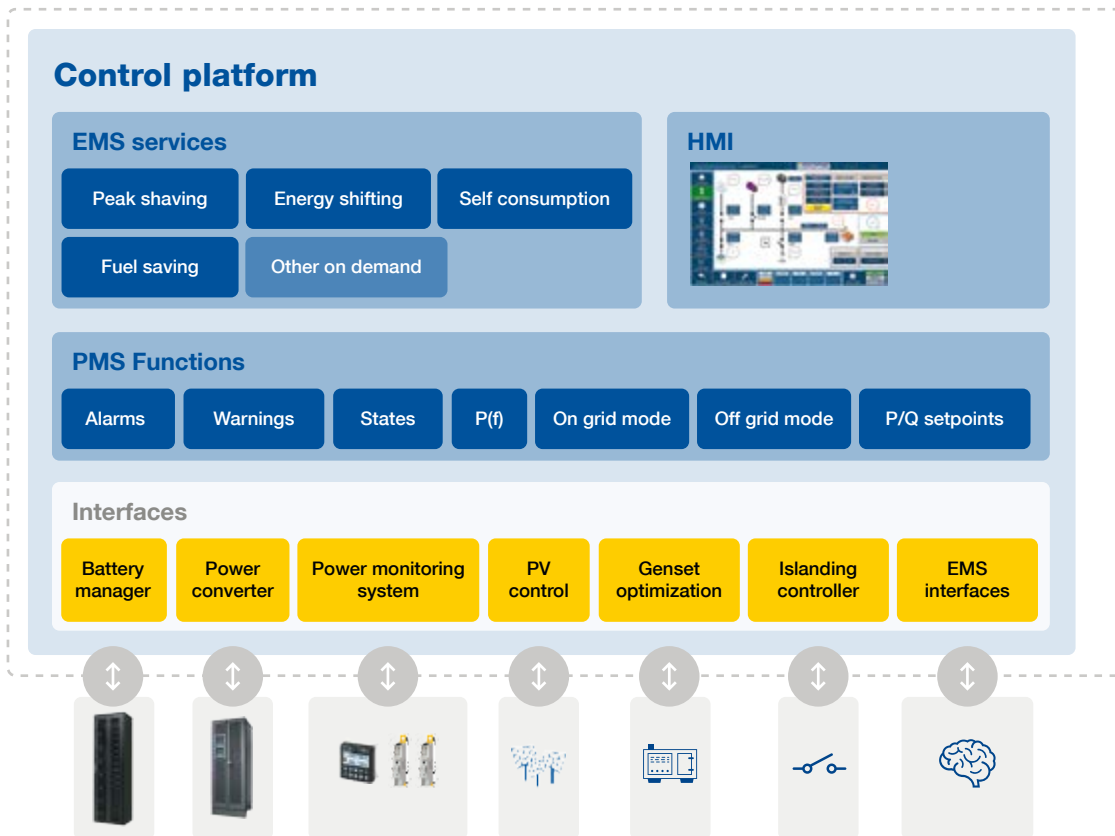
Control platform

EMS services

Peak shaving

Energy shifting

Self consumption

Fuel saving

Other on demand

HMI

PMS Functions

Alarms

Warnings

States

P(f)

On grid mode

Off grid mode

P/Q setpoints

Interfaces

Battery manager

Power converter

Power monitoring system

PV control

Genset optimization

Islanding controller

EMS interfaces